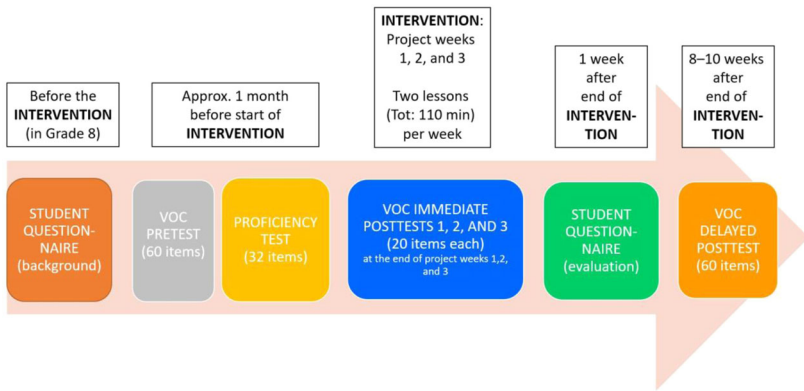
Before the INTERVENTION (in Grade 8)

Approx. 1 month before start of INTERVENTION

INTERVENTION: Project weeks 1, 2, and 3

Two lessons (Tot: 110 min) per week

1 week after end of INTERVENTION

8–10 weeks after end of INTERVENTION

STUDENT QUESTIONNAIRE (background)

VOC PRETEST (60 items)

PROFICIENCY TEST (32 items)

VOC IMMEDIATE POSTTESTS 1, 2, AND 3 (20 items each) at the end of project weeks 1,2, and 3

STUDENT QUESTIONNAIRE (evaluation)

VOC DELAYED POSTTEST (60 items)